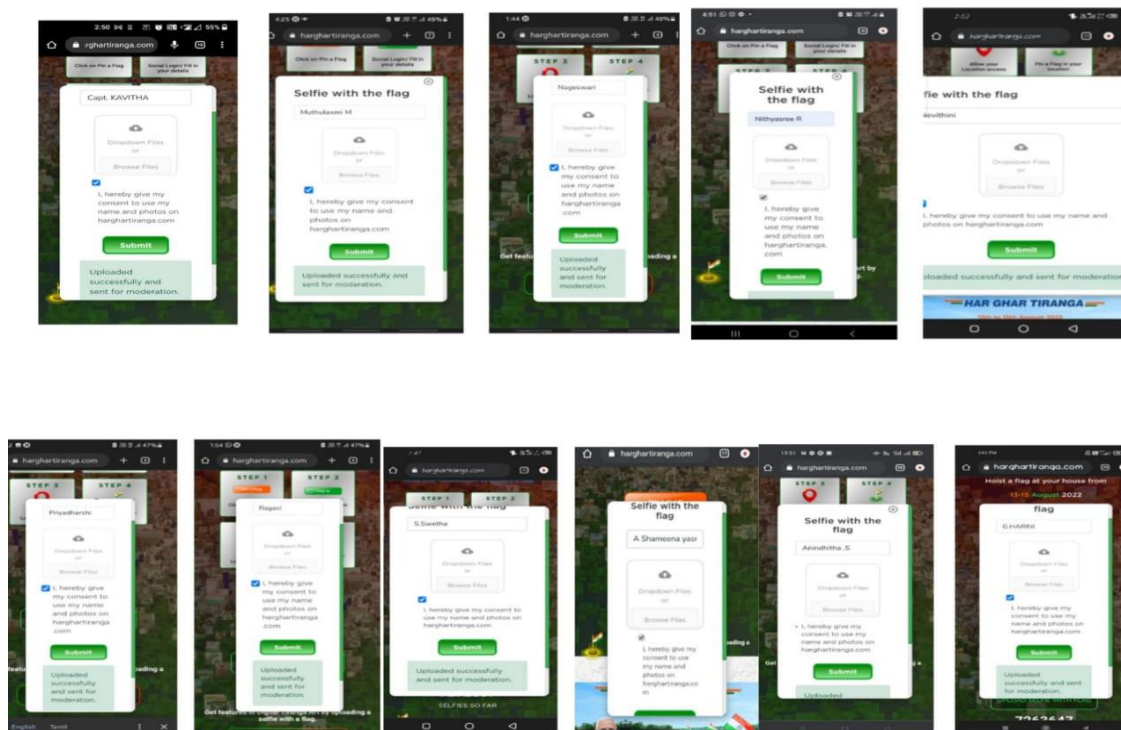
2:50 55%
rghartiranga.com
Click on Pin a Flag
Social Login/ Fill in your details
Capt. KAVITHA
Dropdown Files or
Browse Files
I, hereby give my consent to use my name and photos on harghartiranga.com
Submit
Uploaded successfully and sent for moderation.

4:25 49%
harghartiranga.com
Click on Pin a Flag
Social Login/ Fill in your details
Selfie with the flag
Muthulaxmi M
Dropdown Files or
Browse Files
I, hereby give my consent to use my name and photos on harghartiranga.com
Submit
Uploaded successfully and sent for moderation.

1:44 48%
harghartiranga.com
STEP 3
STEP 4
Nageswari
Dropdown Files or
Browse Files
I, hereby give my consent to use my name and photos on harghartiranga.com
Submit
Uploaded successfully and sent for moderation.
Get featured
loading a

4:51
harghartiranga.com
Click on Pin a Flag
Social Login/ Fill in your details
STEP 3
STEP 4
Selfie with the flag
Nithyasree R
Dropdown Files or
Browse Files
I, hereby give my consent to use my name and photos on harghartiranga.com
Submit
rt by

2:52
harghartiranga.com
Allow your Location access
Pin a Flag in your location
fie with the flag
devithini
Dropdown Files or
Browse Files
I, hereby give my consent to use my name and photos on harghartiranga.com
Submit
loaded successfully and sent for moderation
HAR GHAR TIRANGA

47%
harghartiranga.com
STEP 3
STEP 4
Priyadharshi
Dropdown Files or
Browse Files
I, hereby give my consent to use my name and photos on harghartiranga.com
Submit
Uploaded successfully and sent for moderation.
featu
loading a
English Tamil

1:54 47%
harghartiranga.com
STEP 1
STEP 2
Ragavi
Dropdown Files or
Browse Files
I, hereby give my consent to use my name and photos on harghartiranga.com
Submit
Uploaded successfully and sent for moderation.
Get featured on Digital Tiranga Art by uploading a selfie with a flag.

1:47
harghartiranga.com
STEP 1
STEP 2
Selfie with the flag
S.Swetha
Dropdown Files or
Browse Files
I, hereby give my consent to use my name and photos on harghartiranga.com
Submit
Uploaded successfully and sent for moderation.
SELFIES SO FAR

harghartiranga.com
Selfie with the flag
A Shameena yasr
Dropdown Files or
Browse Files
I, hereby give my consent to use my name and photos on harghartiranga.com
ading a

13:51
harghartiranga.com
STEP 3
STEP 4
Selfie with the flag
Anindhitha .S
Dropdown Files or
Browse Files
I, hereby give my consent to use my name and photos on harghartiranga.com
Submit
Uploaded
Get
g a

harghartiranga.com
Hoist a flag at your house from
13-15 August 2022
flag
G.HARINI
Dropdown Files or
Browse Files
I, hereby give my consent to use my name and photos on harghartiranga.com
Submit
Uploaded successfully and sent for moderation.
7262647